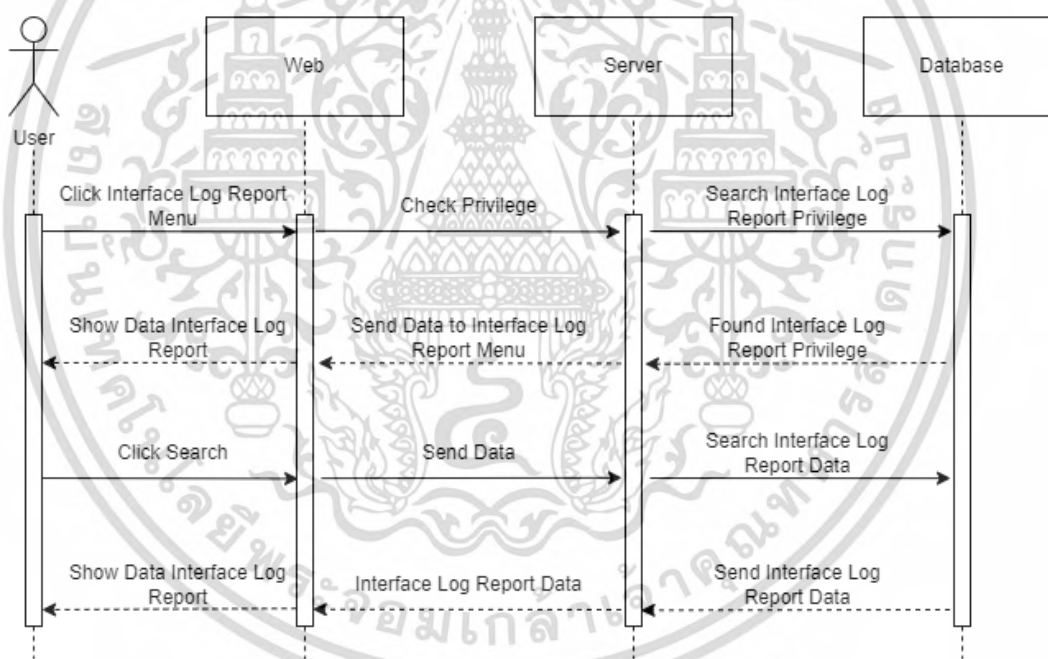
User

Web

Server

Database

Click Interface Log Report Menu

Check Privilege

Search Interface Log Report Privilege

Show Data Interface Log Report

Send Data to Interface Log Report Menu

Found Interface Log Report Privilege

Click Search

Send Data

Search Interface Log Report Data

Show Data Interface Log Report

Interface Log Report Data

Send Interface Log Report Data